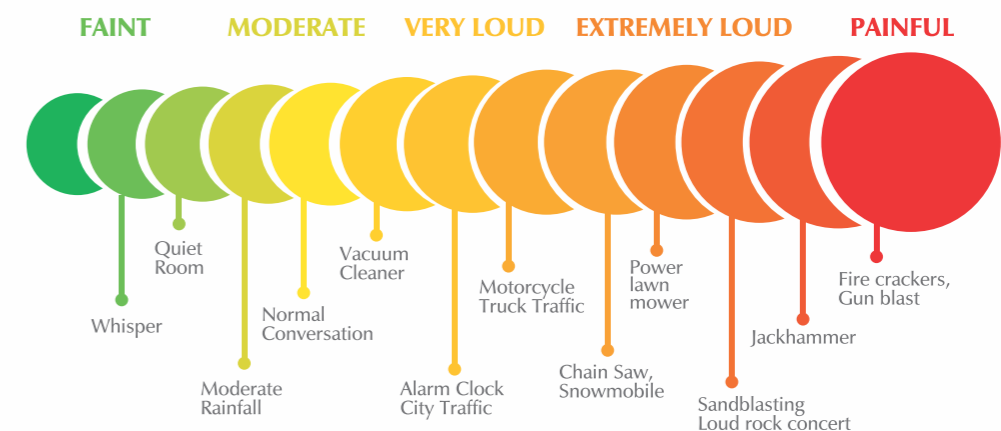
FAINT MODERATE VERY LOUD EXTREMELY LOUD PAINFUL

Quiet Room

Whisper

Moderate Rainfall

Normal Conversation

Vacuum Cleaner

Alarm Clock City Traffic

Motorcycle Truck Traffic

Chain Saw, Snowmobile

Power lawn mower

Sandblasting Loud rock concert

Jackhammer

Fire crackers, Gun blast